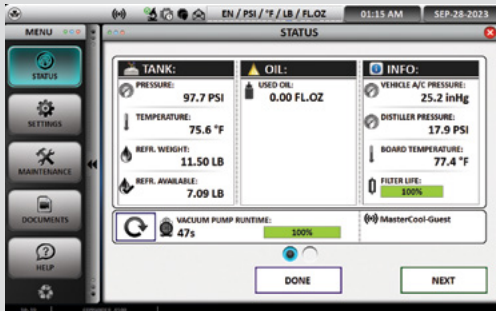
EN / PSI / °F / LB / FL.OZ
01:15 AM
SEP-28-2023

MENU

STATUS

STATUS

SETTINGS

MAINTENANCE

DOCUMENTS

HELP

TANK:

PRESSURE:
97.7 PSI

TEMPERATURE:
75.6 °F

REFR. WEIGHT:
11.50 LB

REFR. AVAILABLE:
7.09 LB

OIL:

USED OIL:
0.00 FL.OZ

INFO:

VEHICLE A/C PRESSURE:
25.2 inHg

DISTILLER PRESSURE:
17.9 PSI

BOARD TEMPERATURE:
77.4 °F

FILTER LIFE:
100%

VACUUM PUMP RUNTIME:
47s
100%

MasterCool-Guest

DONE

NEXT